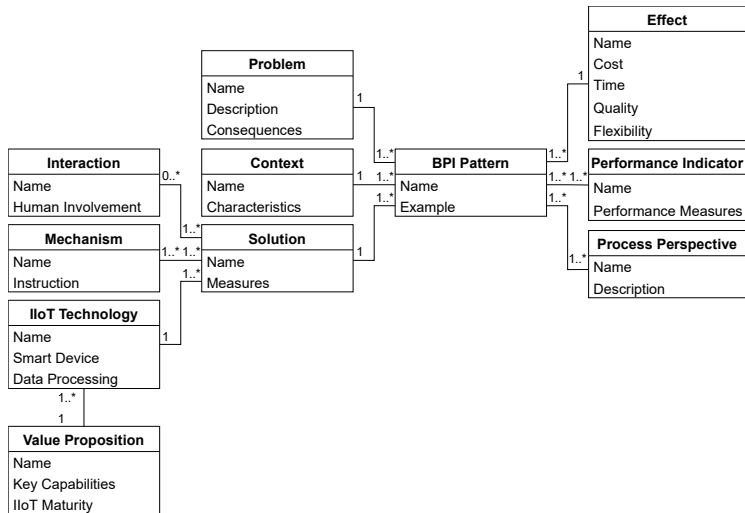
Effect
Name
Cost
Time
Quality
Flexibility

Problem
Name
Description
Consequences

1

1

1..*

1..*

Interaction
Name
Human Involvement

0..*

Context
Name
Characteristics

1

1..*

BPI Pattern
Name
Example

1..*

1..* 1..*

Performance Indicator
Name
Performance Measures

1..*

1..*

Mechanism
Name
Instruction

1..* 1..*

Solution
Name
Measures

1

1..*

Process Perspective
Name
Description

1..*

IIoT Technology
Name
Smart Device
Data Processing

1

1..*

1

Value Proposition
Name
Key Capabilities
IIoT Maturity